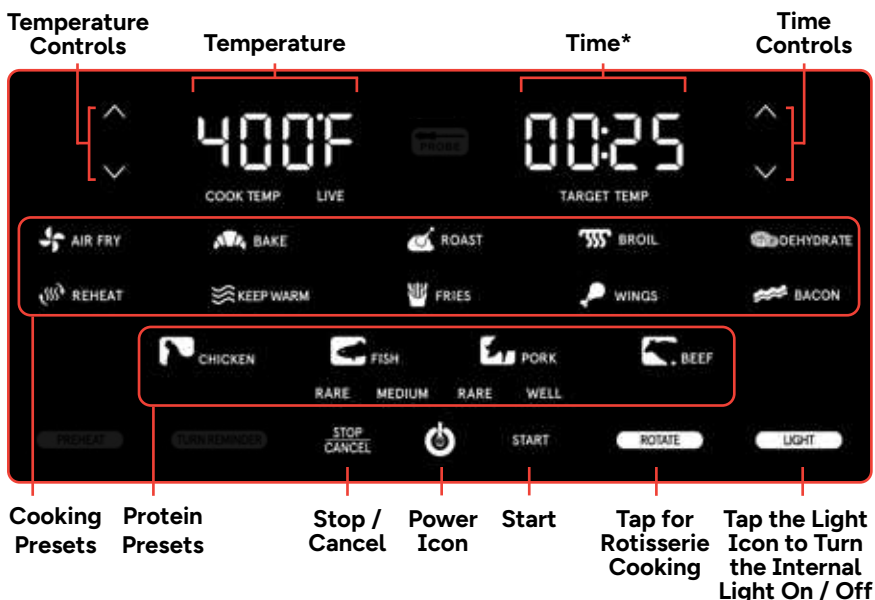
Temperature Controls

Temperature

Time*

Time Controls

400°F

PROBE

00:25

COOK TEMP LIVE

TARGET TEMP

AIR FRY BAKE ROAST BROIL DEHYDRATE

REHEAT KEEP WARM FRIES WINGS BACON

CHICKEN FISH PORK BEEF

RARE MEDIUM RARE WELL

PREHEAT TURN REMINDER STOP CANCEL START ROTATE LIGHT

Cooking Presets

Protein Presets

Stop / Cancel

Power Icon

Start

Tap for Rotisserie Cooking

Tap the Light Icon to Turn the Internal Light On / Off